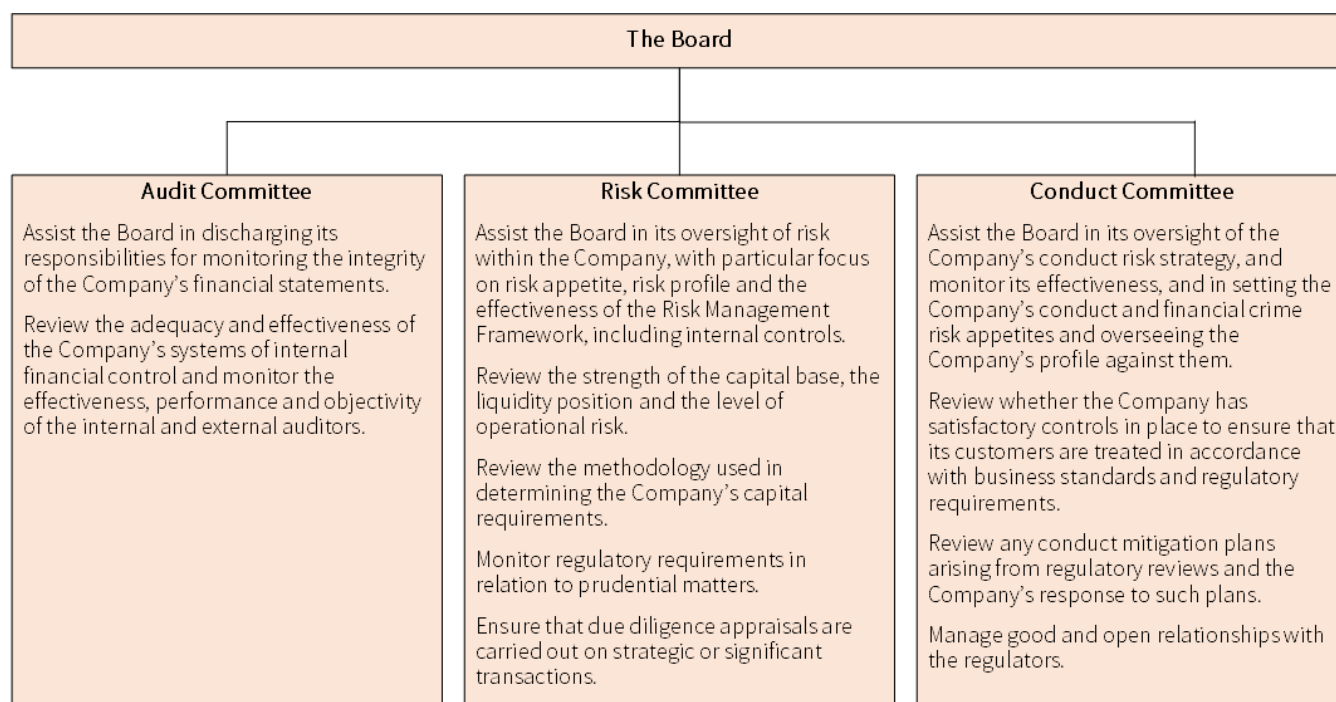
The Board

Audit Committee

Assist the Board in discharging its responsibilities for monitoring the integrity of the Company's financial statements.

Review the adequacy and effectiveness of the Company's systems of internal financial control and monitor the effectiveness, performance and objectivity of the internal and external auditors.

Risk Committee

Assist the Board in its oversight of risk within the Company, with particular focus on risk appetite, risk profile and the effectiveness of the Risk Management Framework, including internal controls.

Review the strength of the capital base, the liquidity position and the level of operational risk.

Review the methodology used in determining the Company's capital requirements.

Monitor regulatory requirements in relation to prudential matters.

Ensure that due diligence appraisals are carried out on strategic or significant transactions.

Conduct Committee

Assist the Board in its oversight of the Company's conduct risk strategy, and monitor its effectiveness, and in setting the Company's conduct and financial crime risk appetites and overseeing the Company's profile against them.

Review whether the Company has satisfactory controls in place to ensure that its customers are treated in accordance with business standards and regulatory requirements.

Review any conduct mitigation plans arising from regulatory reviews and the Company's response to such plans.

Manage good and open relationships with the regulators.